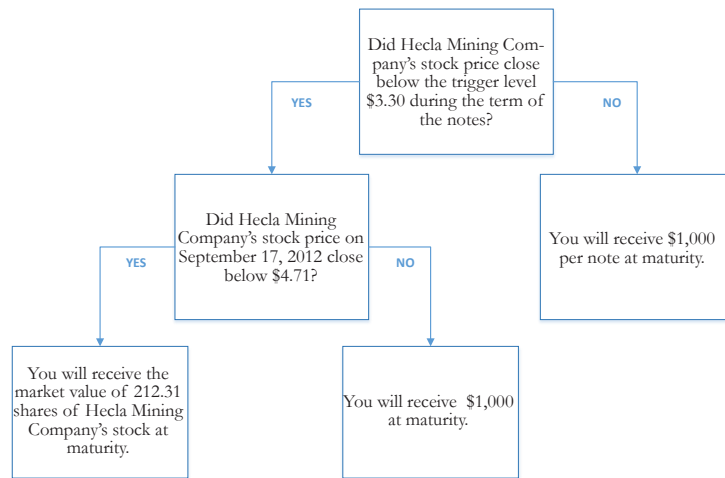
Did Hecla Mining Company's stock price close below the trigger level $3.30 during the term of the notes?

YES

NO

Did Hecla Mining Company's stock price on September 17, 2012 close below $4.71?

You will receive $1,000 per note at maturity.

YES

NO

You will receive the market value of 212.31 shares of Hecla Mining Company's stock at maturity.

You will receive $1,000 at maturity.